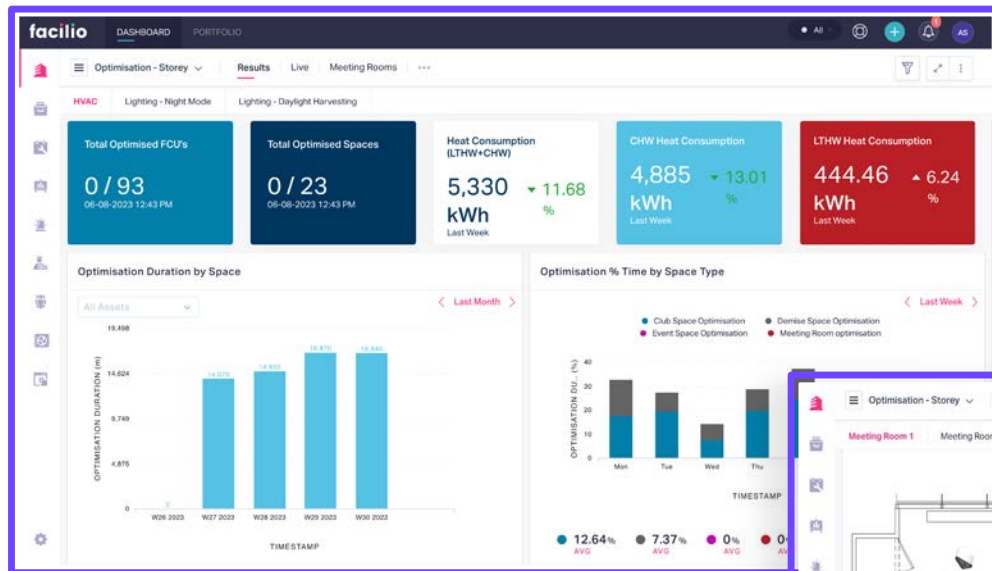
facilio DASHBOARD PORTFOLIO All AS

Optimisation - Storey Results Live Meeting Rooms ···

HVAC Lighting - Night Mode Lighting - Daylight Harvesting

Total Optimised FCU's
0 / 93
06-08-2023 12:43 PM

Total Optimised Spaces
0 / 23
06-08-2023 12:43 PM

Heat Consumption (LTHW+CHW)
5,330 kWh
11.68 %
Last Week

CHW Heat Consumption
4,885 kWh
13.01 %
Last Week

LTHW Heat Consumption
444.46 kWh
6.24 %
Last Week

Optimisation Duration by Space

All Assets

Last Month

19,498
14,624
9,749
4,875
0

OPTIMISATION DURATION (m)

14,073 14,903 16,870 16,840

W26 2023 W27 2023 W28 2023 W29 2023 W30 2023

TIMESTAMP

Optimisation % Time by Space Type

Last Week

Club Space Optimisation Demise Space Optimisation
Event Space Optimisation Meeting Room optimisation

40
30
20
10
0

OPTIMISATION DU... (%)

Mon Tue Wed Thu

TIMESTAMP

12.64% AVG 7.37% AVG 0% AVG 0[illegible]

Optimisation - Storey

Meeting Room 1 Meeting Room